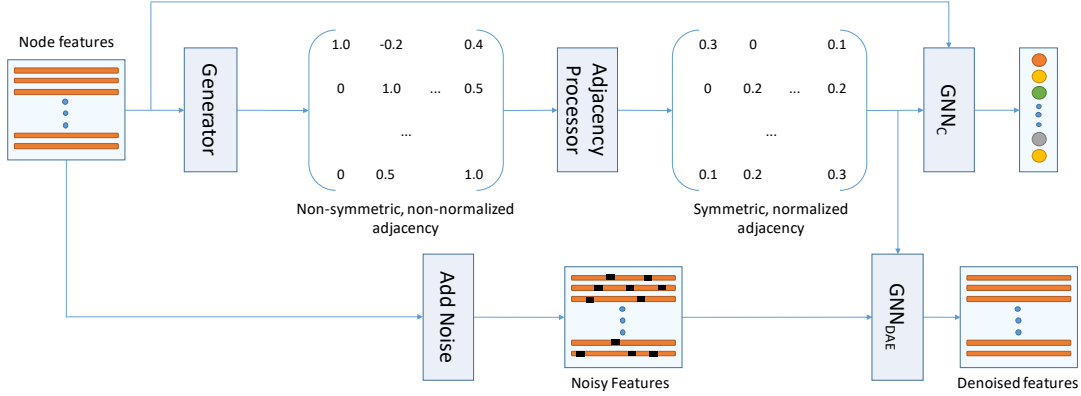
Node features

Generator

| 1.0 | -0.2 | | 0.4 |
|---|---|---|---|
| 0 | 1.0 | ... | 0.5 |
| | | ... | |
| 0 | 0.5 | | 1.0 |

Non-symmetric, non-normalized adjacency

Adjacency Processor

| 0.3 | 0 | | 0.1 |
|---|---|---|---|
| 0 | 0.2 | ... | 0.2 |
| | | ... | |
| 0.1 | 0.2 | | 0.3 |

Symmetric, normalized adjacency

$GNN_C$

Add Noise

Noisy Features

$GNN_{DAE}$

Denoised features